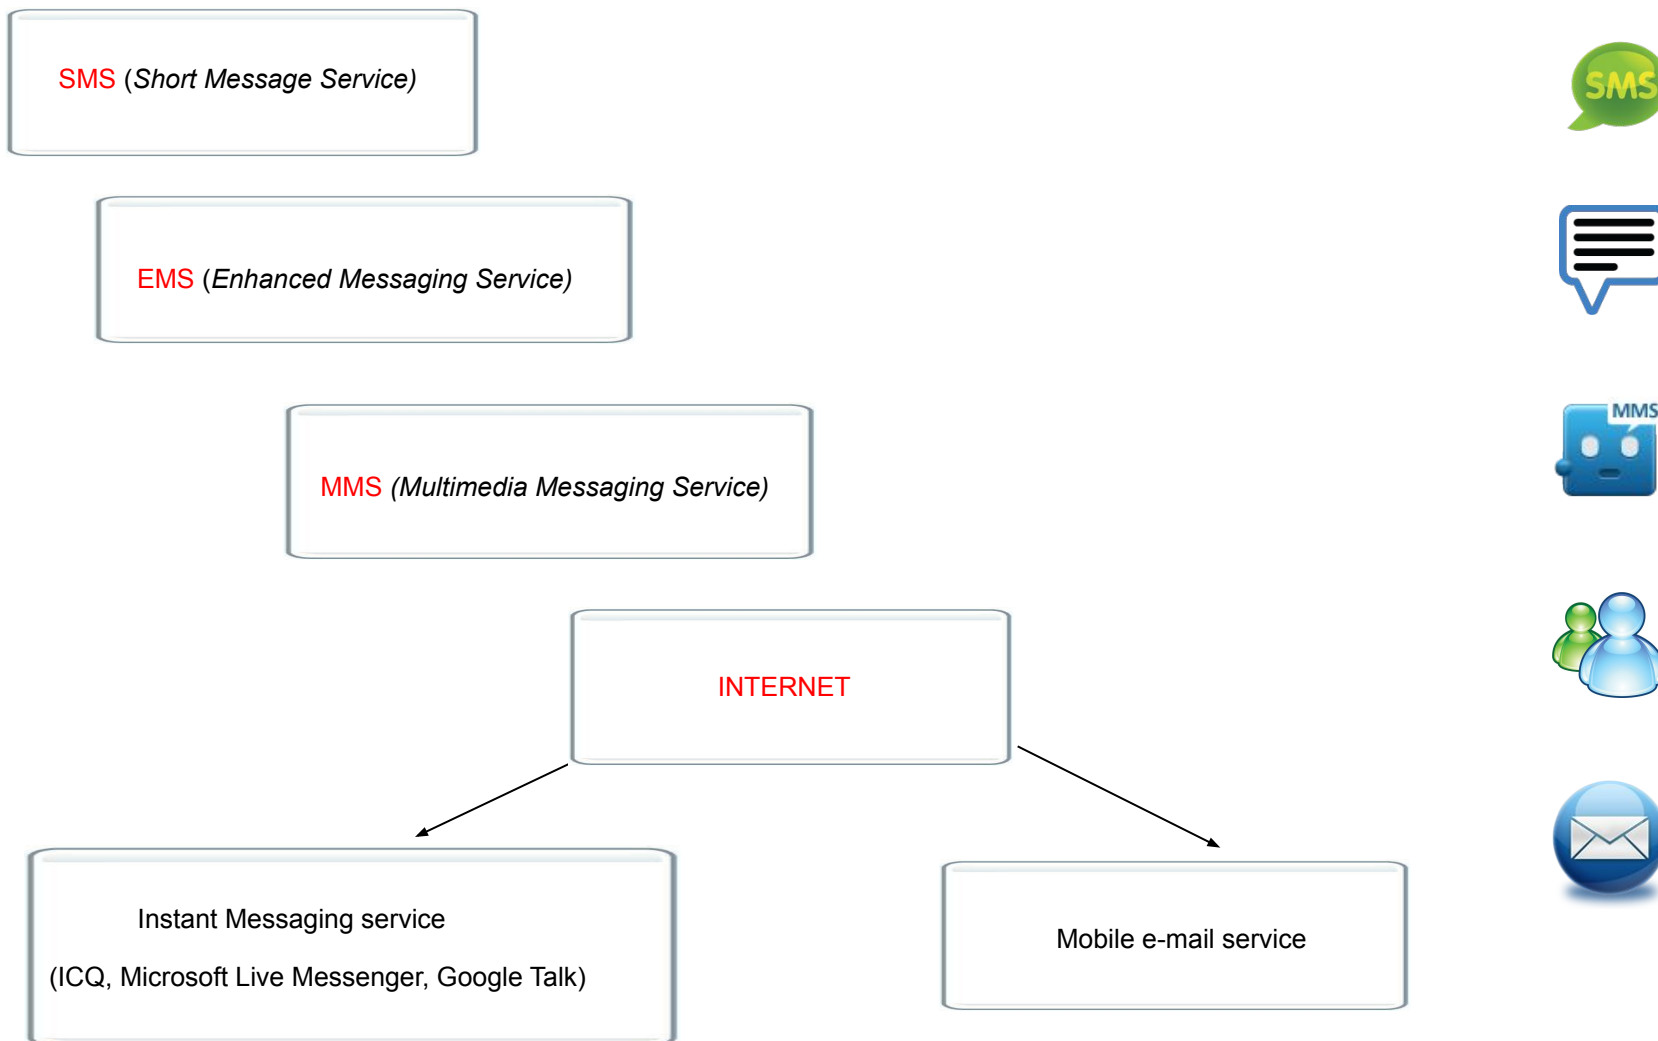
SMS (Short Message Service)

EMS (Enhanced Messaging Service)

MMS (Multimedia Messaging Service)

INTERNET

Instant Messaging service

(ICQ, Microsoft Live Messenger, Google Talk)

Mobile e-mail service

SMS

MMS